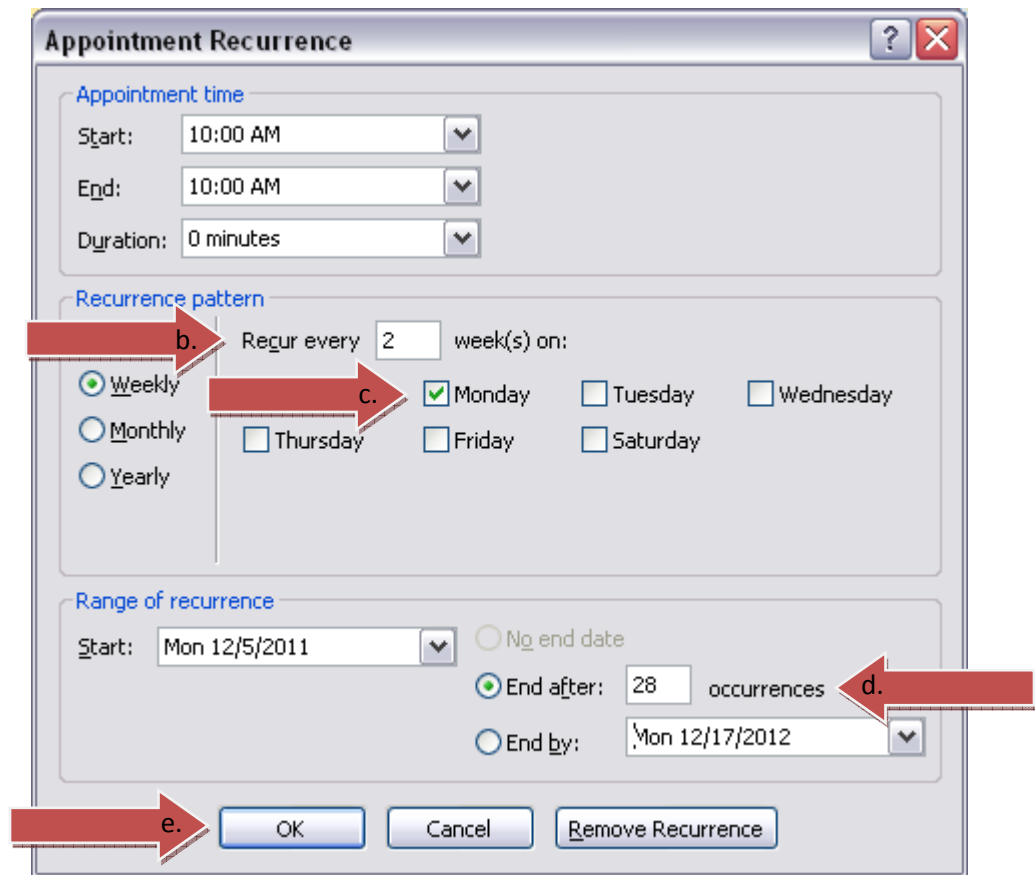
Appointment Recurrence

Appointment time

Start: 10:00 AM

End: 10:00 AM

Duration: 0 minutes

Recurrence pattern

b. Recur every 2 week(s) on:

Weekly

Monthly

Yearly

c. Monday Tuesday Wednesday

Thursday Friday Saturday

Range of recurrence

Start: Mon 12/5/2011

No end date

End after: 28 occurrences d.

End by: Mon 12/17/2012

e. OK Cancel Remove Recurrence